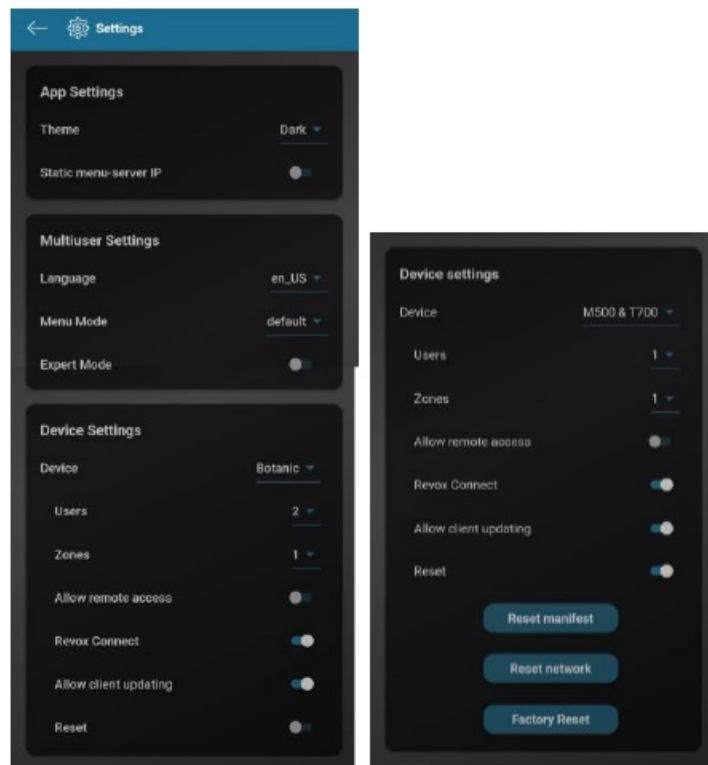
Settings

App Settings

Theme Dark

Static menu-server IP

Multiuser Settings

Language en_US

Menu Mode default

Expert Mode

Device Settings

Device Botanic

Users 2

Zones 1

Allow remote access

Revox Connect

Allow client updating

Reset

Device settings

Device M500 & T700

Users 1

Zones 1

Allow remote access

Revox Connect

Allow client updating

Reset

Reset manifest

Reset network

Factory Reset